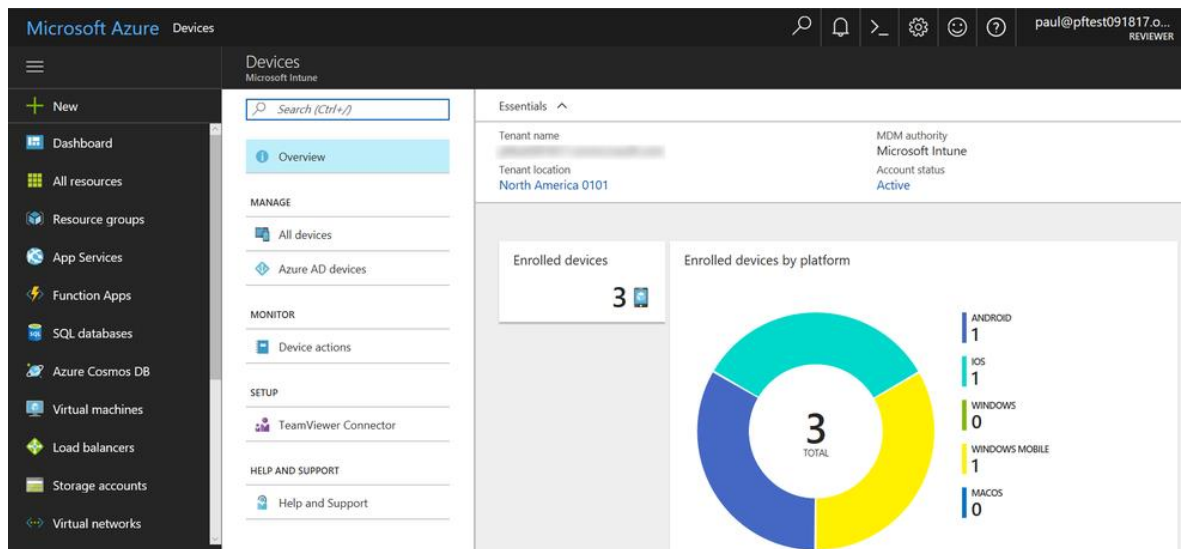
Microsoft Azure Devices

paul@pftest091817.o...
REVIEWER

+ New
Dashboard
All resources
Resource groups
App Services
Function Apps
SQL databases
Azure Cosmos DB
Virtual machines
Load balancers
Storage accounts
Virtual networks

Devices
Microsoft Intune

Search (Ctrl+/)

Overview

MANAGE
All devices
Azure AD devices

MONITOR
Device actions

SETUP
TeamViewer Connector

HELP AND SUPPORT
Help and Support

Essentials ^

Tenant name
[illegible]
Tenant location
North America 0101

MDM authority
Microsoft Intune
Account status
Active

Enrolled devices
3

Enrolled devices by platform

3
TOTAL

ANDROID
1
IOS
1
WINDOWS
0
WINDOWS MOBILE
1
MACOS
0